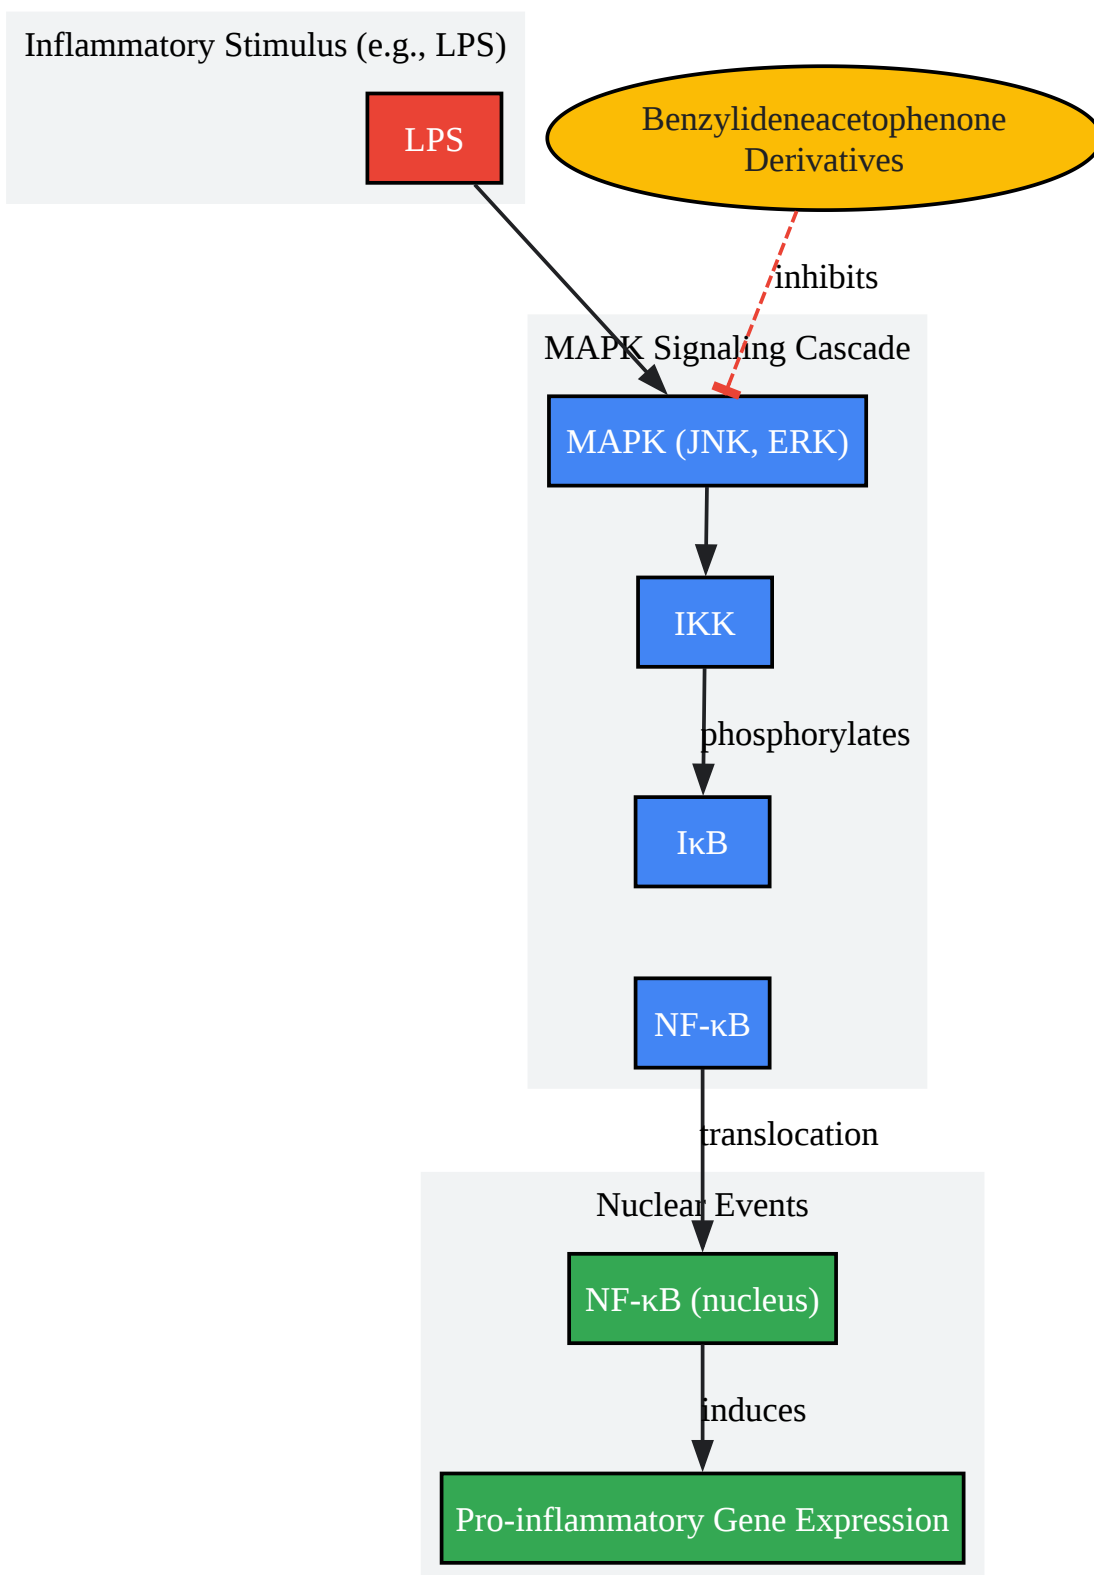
Inflammatory Stimulus (e.g., LPS)

LPS

Benzylideneacetophenone Derivatives

inhibits

MAPK Signaling Cascade

MAPK (JNK, ERK)

IKK

phosphorylates

IκB

NF-κB

translocation

Nuclear Events

NF-κB (nucleus)

induces

Pro-inflammatory Gene Expression